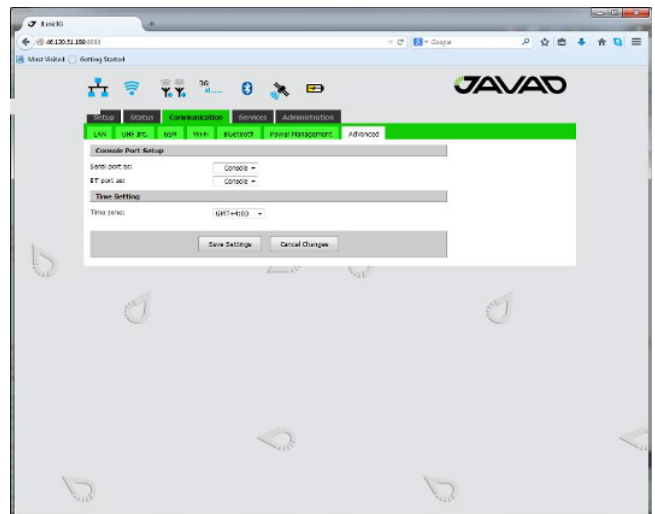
LinkIG

46.130.51.158:8083

Google

Most Visited Getting Started

3G

JAVAD

Setup Status Communication Services Administration

LAN UHF int. GSM Wi-Fi Bluetooth Power Management Advanced

Console Port Setup

Serial port as: Console

BT port as: Console

Time Setting

Time zone: GMT+4:00

Save Settings Cancel Changes